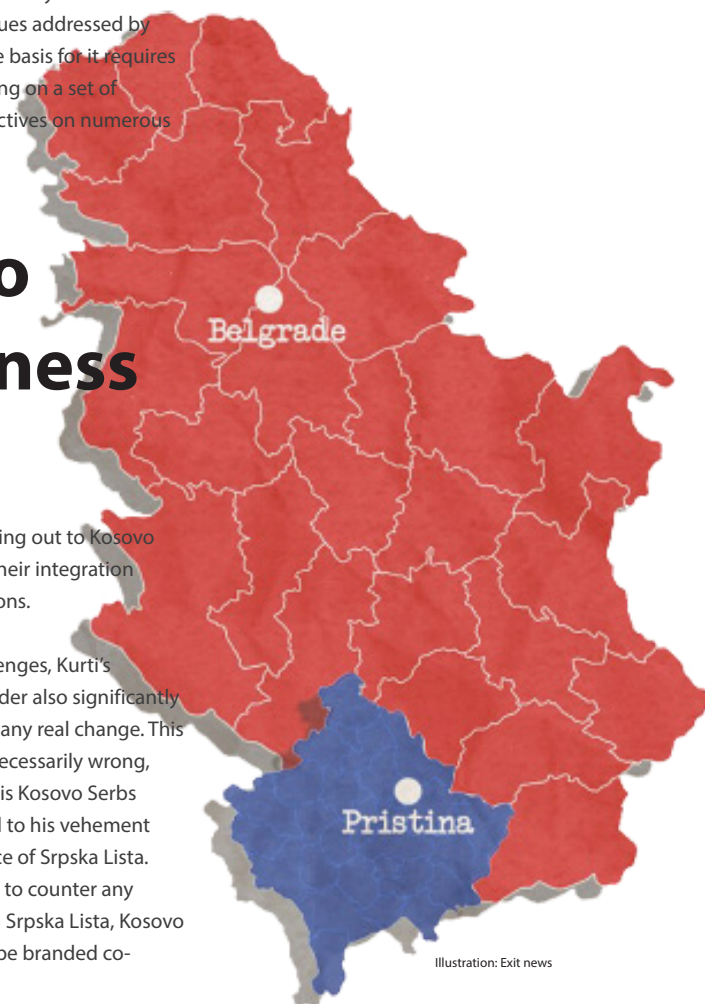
ues addressed by
e basis for it requires
ng on a set of
ctives on numerous

o
ness

Belgrade

ing out to Kosovo
heir integration
ons.

enges, Kurti's
der also significantly
any real change. This
ecessarily wrong,
is Kosovo Serbs
l to his vehement
e of Srpska Lista.
to counter any
Srpska Lista, Kosovo
be branded co-

Pristina

Illustration: Exit news